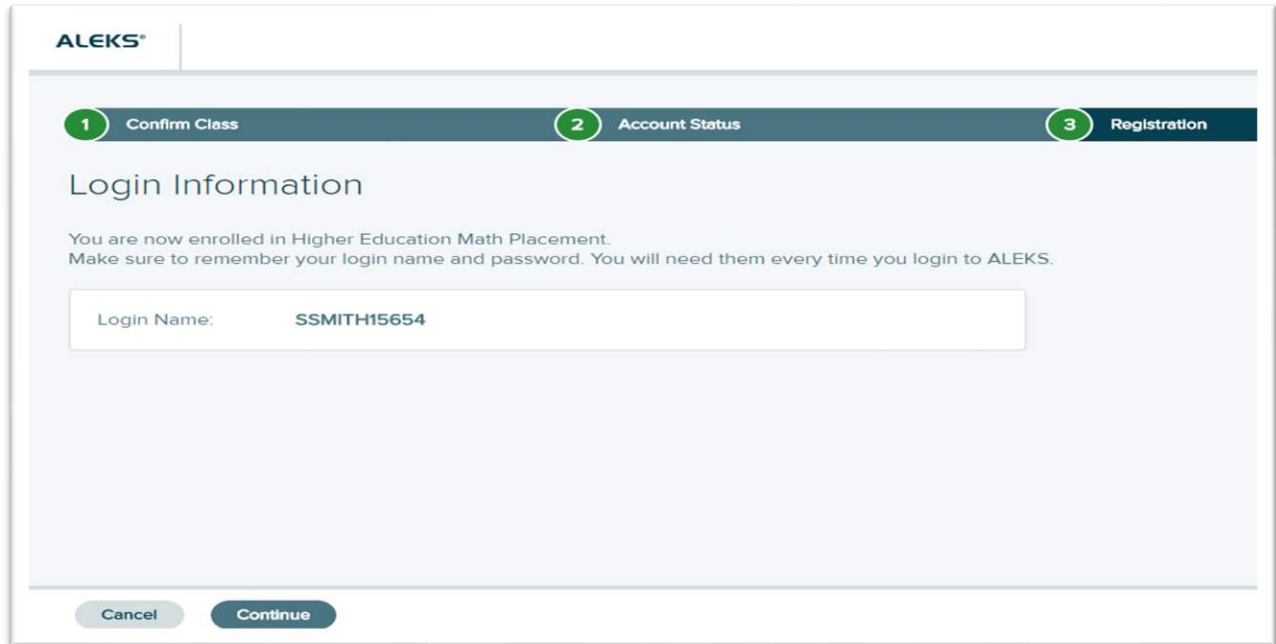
ALEKS®

1 Confirm Class
2 Account Status
3 Registration

Login Information

You are now enrolled in Higher Education Math Placement.
Make sure to remember your login name and password. You will need them every time you login to ALEKS.

Login Name: SSMITH15654

Cancel
Continue